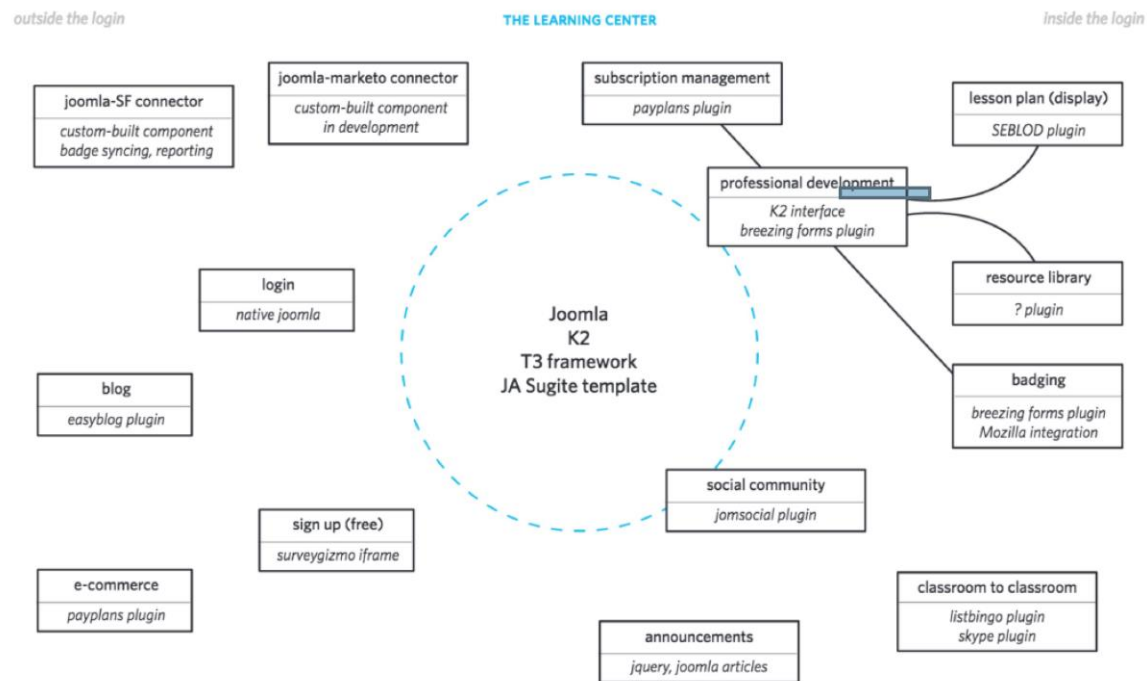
outside the login

THE LEARNING CENTER

inside the login

joomla-marketo connector
custom-built component in development

subscription management
payplans plugin

lesson plan (display)
SEBLOD plugin

joomla-SF connector
custom-built component badge syncing, reporting

professional development
K2 interface breezing forms plugin

resource library
? plugin

login
native joomla

Joomla
K2
T3 framework
JA Sugite template

blog
easyblog plugin

badging
breezing forms plugin Mozilla integration

social community
jomsocial plugin

sign up (free)
surveygizmo iframe

e-commerce
payplans plugin

classroom to classroom
listbingo plugin skype plugin

announcements
jquery, joomla articles